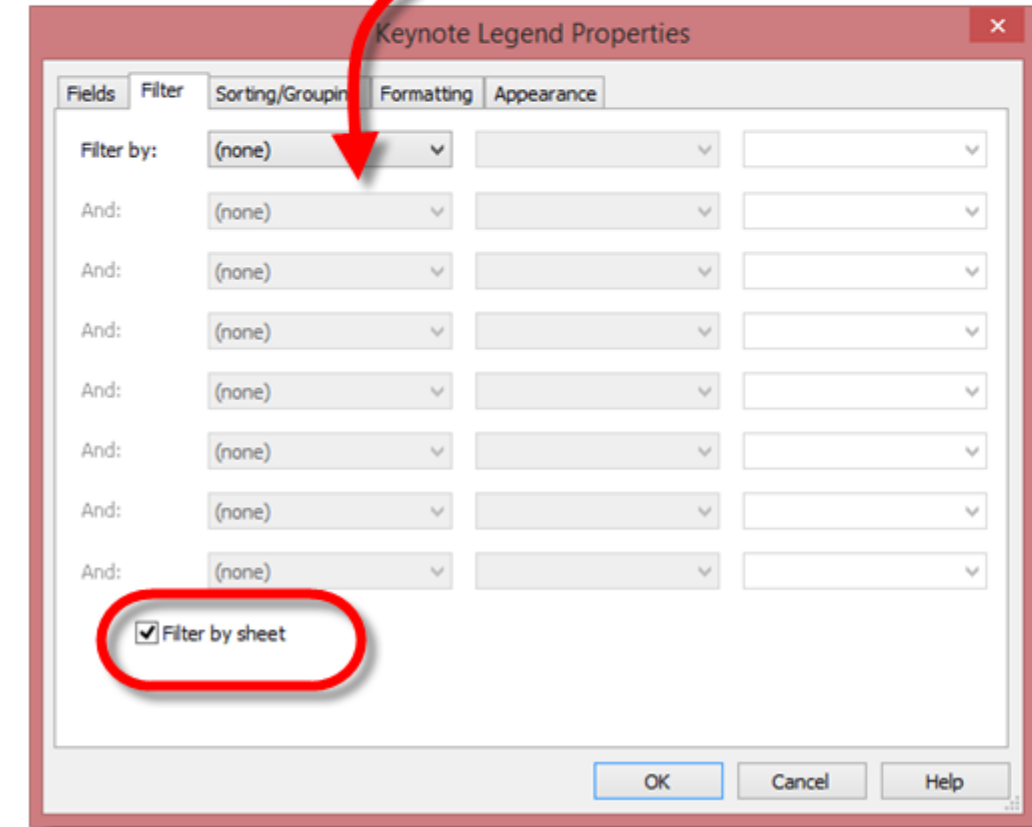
Keynote Legend Properties

Fields | Filter | Sorting/Groupin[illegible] | Formatting | Appearance

Filter by: (none)

And: (none)

And: (none)

And: (none)

And: (none)

And: (none)

And: (none)

And: (none)

Filter by sheet

OK | Cancel | Help